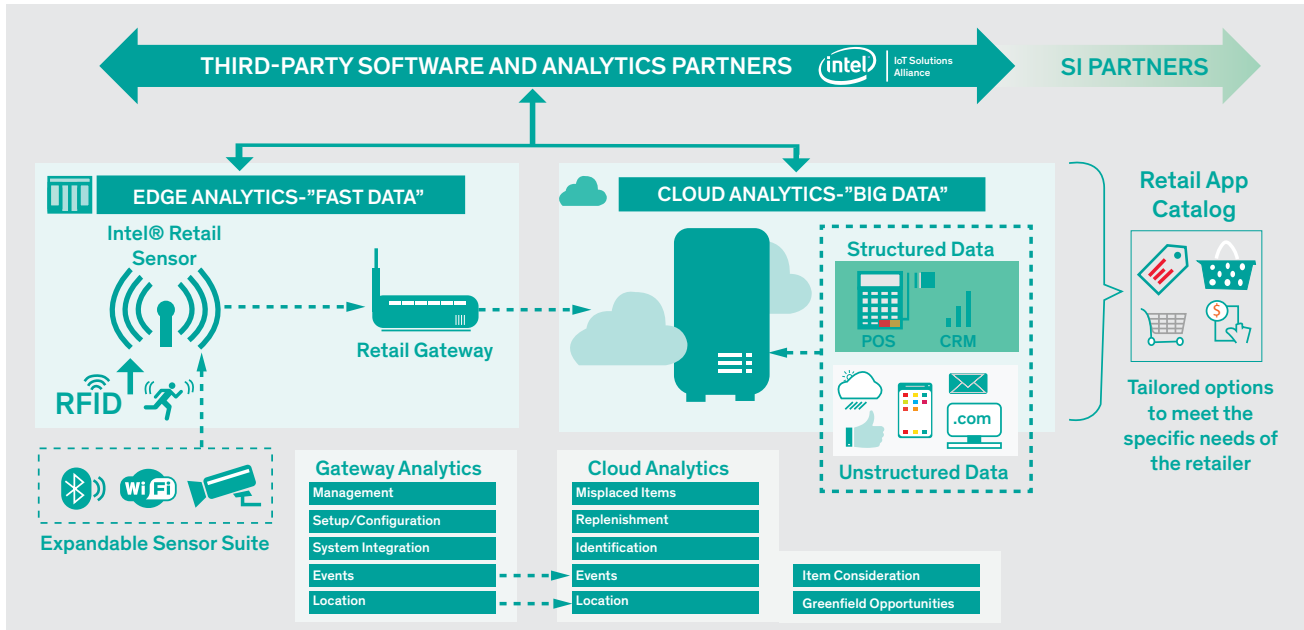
THIRD-PARTY SOFTWARE AND ANALYTICS PARTNERS

intel

IoT Solutions Alliance

SI PARTNERS

EDGE ANALYTICS-"FAST DATA"

Intel® Retail Sensor

RFID

Retail Gateway

CLOUD ANALYTICS-"BIG DATA"

Structured Data

POS

CRM

.com

Unstructured Data

Retail App Catalog

Tailored options to meet the specific needs of the retailer

WiFi

Expandable Sensor Suite

Gateway Analytics

Management

Setup/Configuration

System Integration

Events

Location

Cloud Analytics

Misplaced Items

Replenishment

Identification

Events

Location

Item Consideration

Greenfield Opportunities